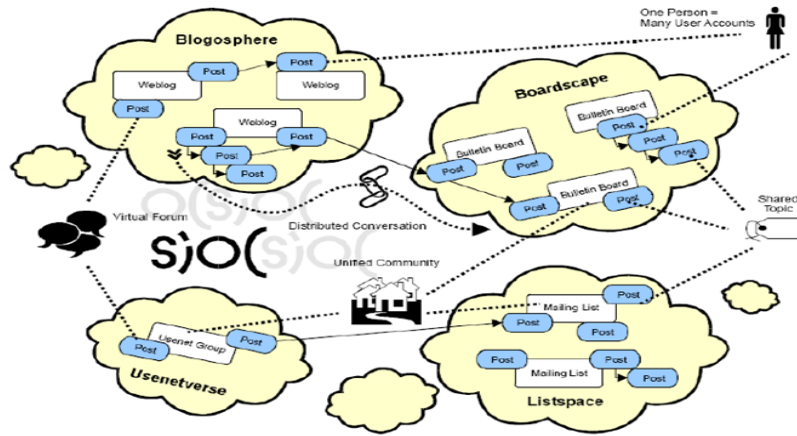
One Person = Many User Accounts

Blogosphere

Post

Post

Weblog

Weblog

Post

Weblog

Post

Post

Post

Post

Boardscape

Bulletin Board

Post

Bulletin Board

Post

Post

Post

Post

Bulletin Board

Post

Post

Virtual Forum

Distributed Conversation

Shared Topic

SIOC

Unified Community

Post

Mailing List

Post

Post

Usenet Group

Post

Post

Post

Post

Mailing List

Post

Usenetverse

Listspace